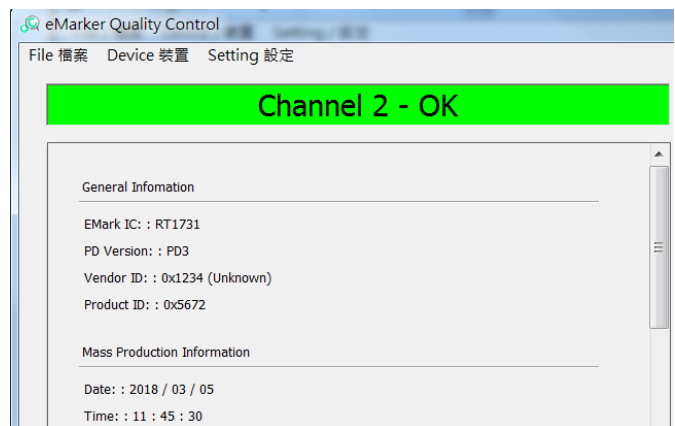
eMarker Quality Control

File 檔案 Device 裝置 Setting 設定

Channel 2 - OK

General Infomation

EMark IC: : RT1731

PD Version: : PD3

Vendor ID: : 0x1234 (Unknown)

Product ID: : 0x5672

Mass Production Information

Date: : 2018 / 03 / 05

Time: : 11 : 45 : 30